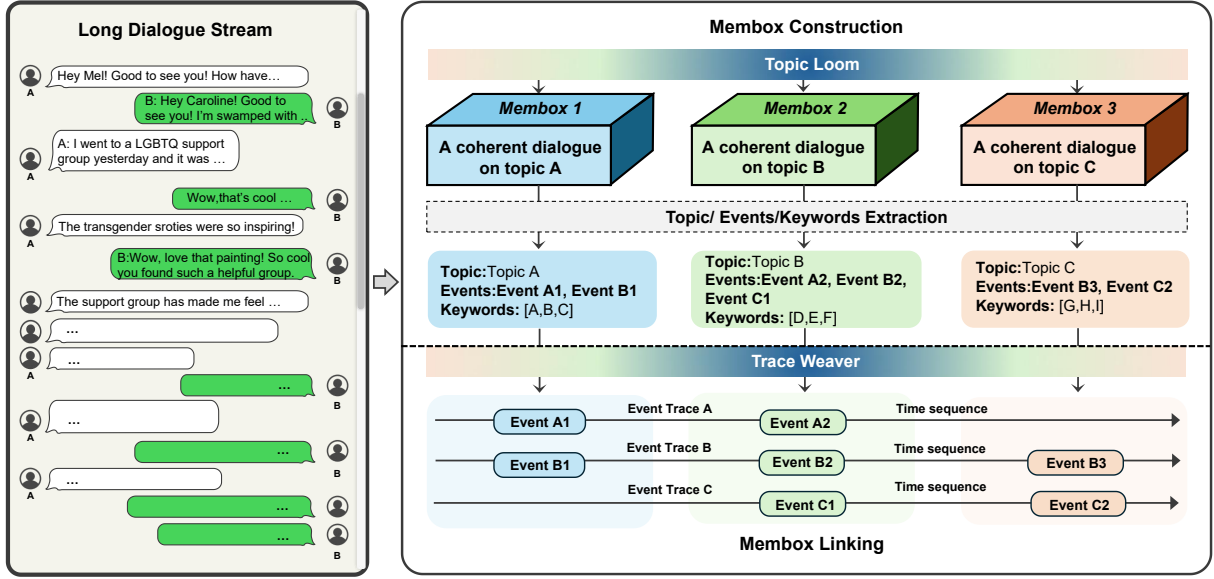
Long Dialogue Stream

A
Hey Mel! Good to see you! How have…

B: Hey Caroline! Good to see you! I'm swamped with …
B

A
A: I went to a LGBTQ support group yesterday and it was …

Wow,that's cool …
B

A
The transgender sroties were so inspiring!

B:Wow, love that painting! So cool you found such a helpful group.
B

A
The support group has made me feel …

…
A
…
…
B
A
…
…
B
A
…
…
B
…
B

Membox Construction

Topic Loom

Membox 1
A coherent dialogue on topic A

Membox 2
A coherent dialogue on topic B

Membox 3
A coherent dialogue on topic C

Topic/ Events/Keywords Extraction

Topic:Topic A
Events:Event A1, Event B1
Keywords: [A,B,C]

Topic:Topic B
Events:Event A2, Event B2, Event C1
Keywords: [D,E,F]

Topic:Topic C
Events:Event B3, Event C2
Keywords: [G,H,I]

Trace Weaver

Event A1
Event Trace A
Event A2
Time sequence

Event B1
Event Trace B
Event B2
Time sequence
Event B3

Event Trace C
Event C1
Time sequence
Event C2

Membox Linking